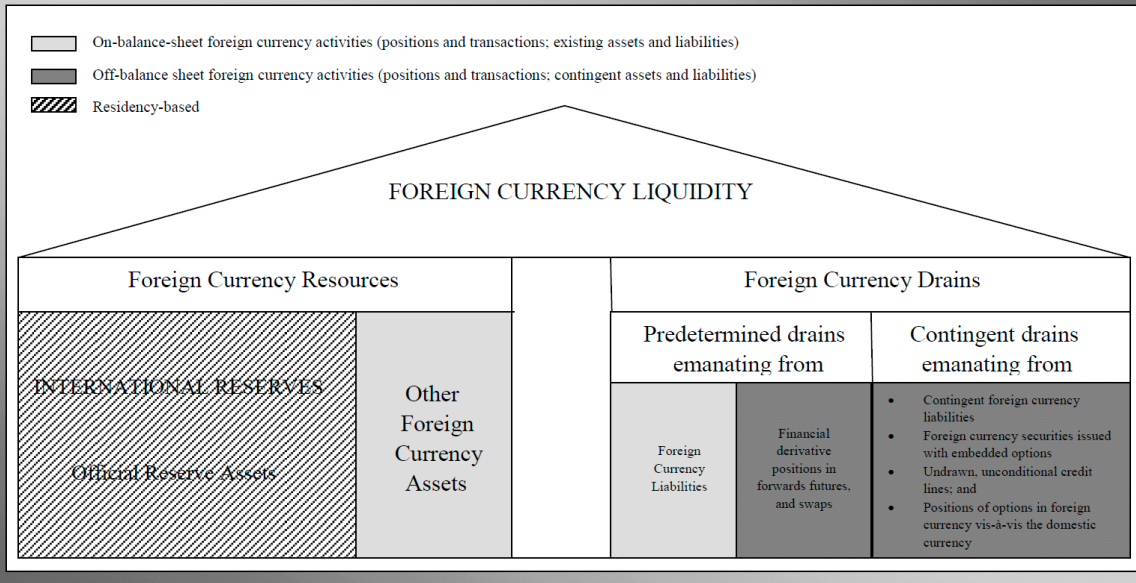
On-balance-sheet foreign currency activities (positions and transactions; existing assets and liabilities)

Off-balance sheet foreign currency activities (positions and transactions; contingent assets and liabilities)

Residency-based

FOREIGN CURRENCY LIQUIDITY

Foreign Currency Resources

INTERNATIONAL RESERVES

Official Reserve Assets

Other Foreign Currency Assets

Foreign Currency Drains

Predetermined drains emanating from

Foreign Currency Liabilities

Financial derivative positions in forwards futures, and swaps

Contingent drains emanating from

- Contingent foreign currency liabilities
- Foreign currency securities issued with embedded options
- Undrawn, unconditional credit lines; and
- Positions of options in foreign currency vis-à-vis the domestic currency